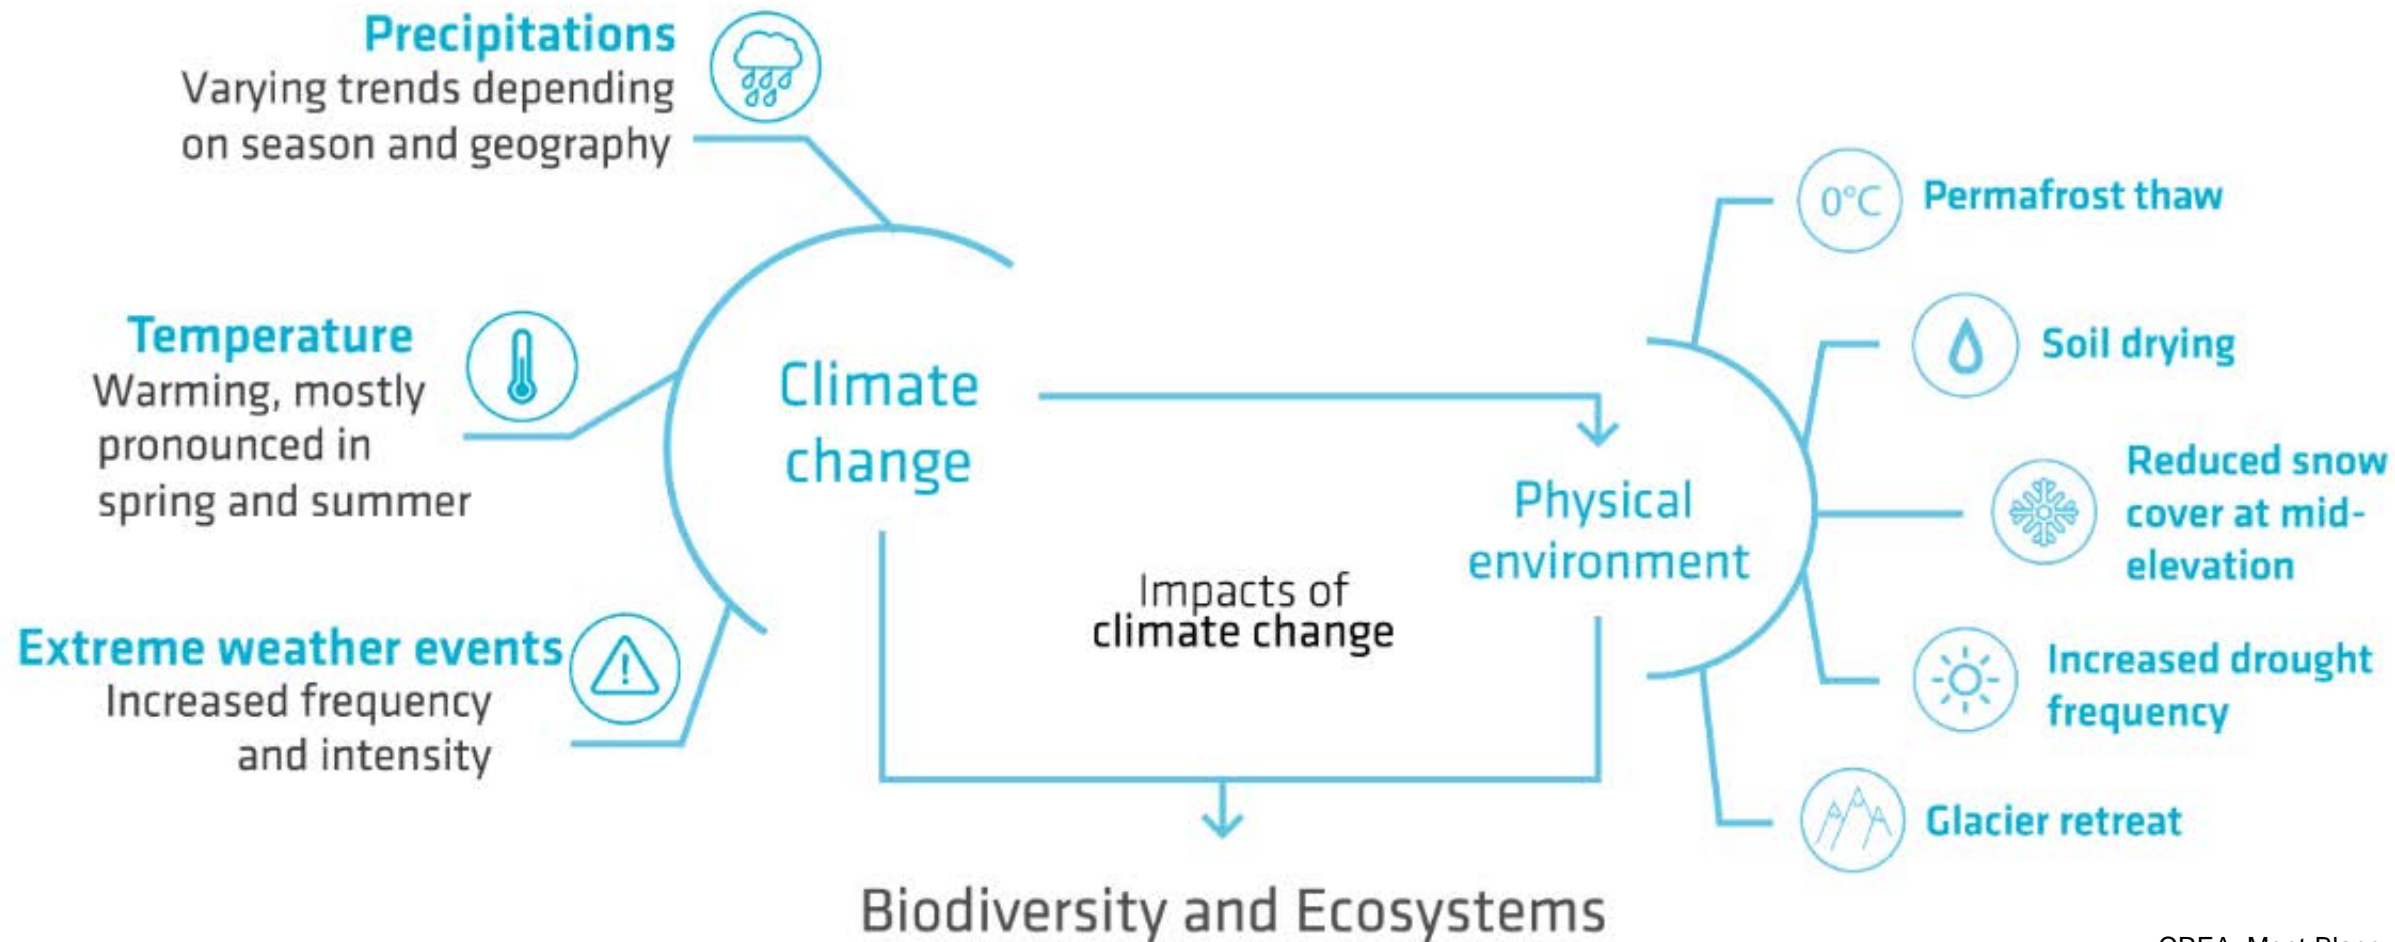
Precipitations
Varying trends depending on season and geography

Temperature
Warming, mostly pronounced in spring and summer

Extreme weather events
Increased frequency and intensity

Climate change

Impacts of climate change

Physical environment

0°C
Permafrost thaw

Soil drying

Reduced snow cover at mid-elevation

Increased drought frequency

Glacier retreat

Biodiversity and Ecosystems

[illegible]